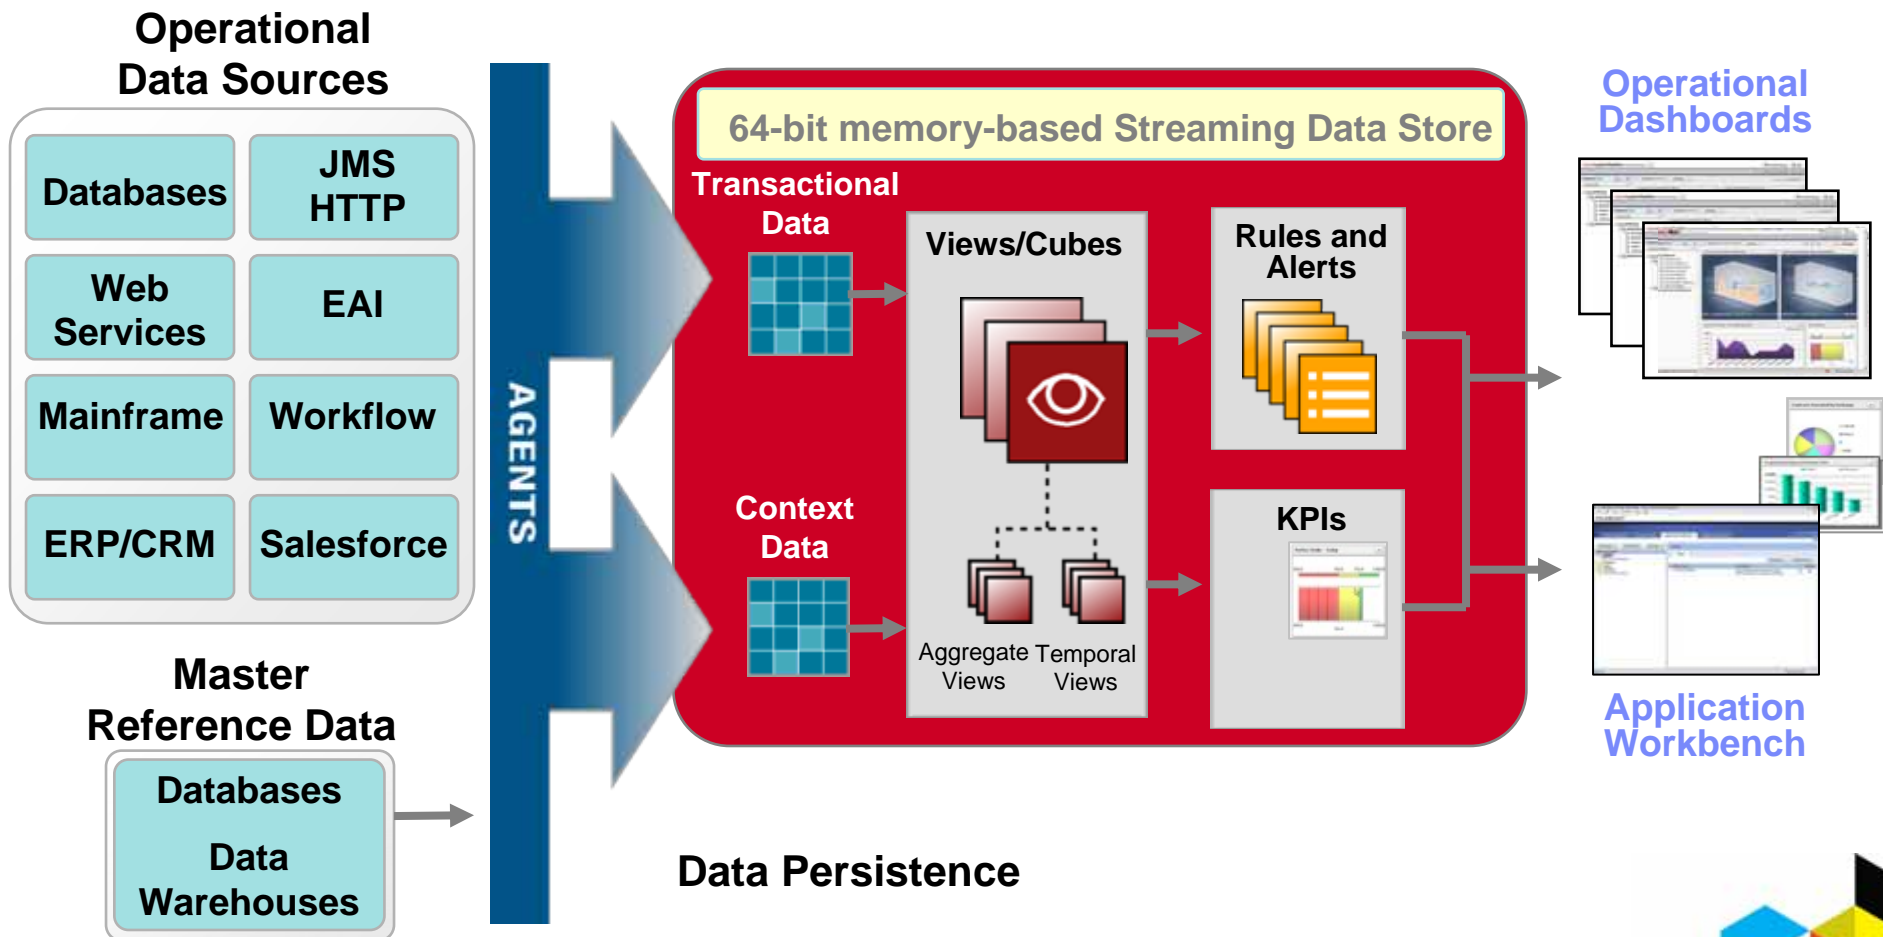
Operational Data Sources

Databases

JMS HTTP

Web Services

EAI

Mainframe

Workflow

ERP/CRM

Salesforce

Master Reference Data

Databases

Data Warehouses

AGENTS

64-bit memory-based Streaming Data Store

Transactional Data

Context Data

Views/Cubes

Aggregate Views

Temporal Views

Rules and Alerts

KPIs

Operational Dashboards

Application Workbench

Data Persistence